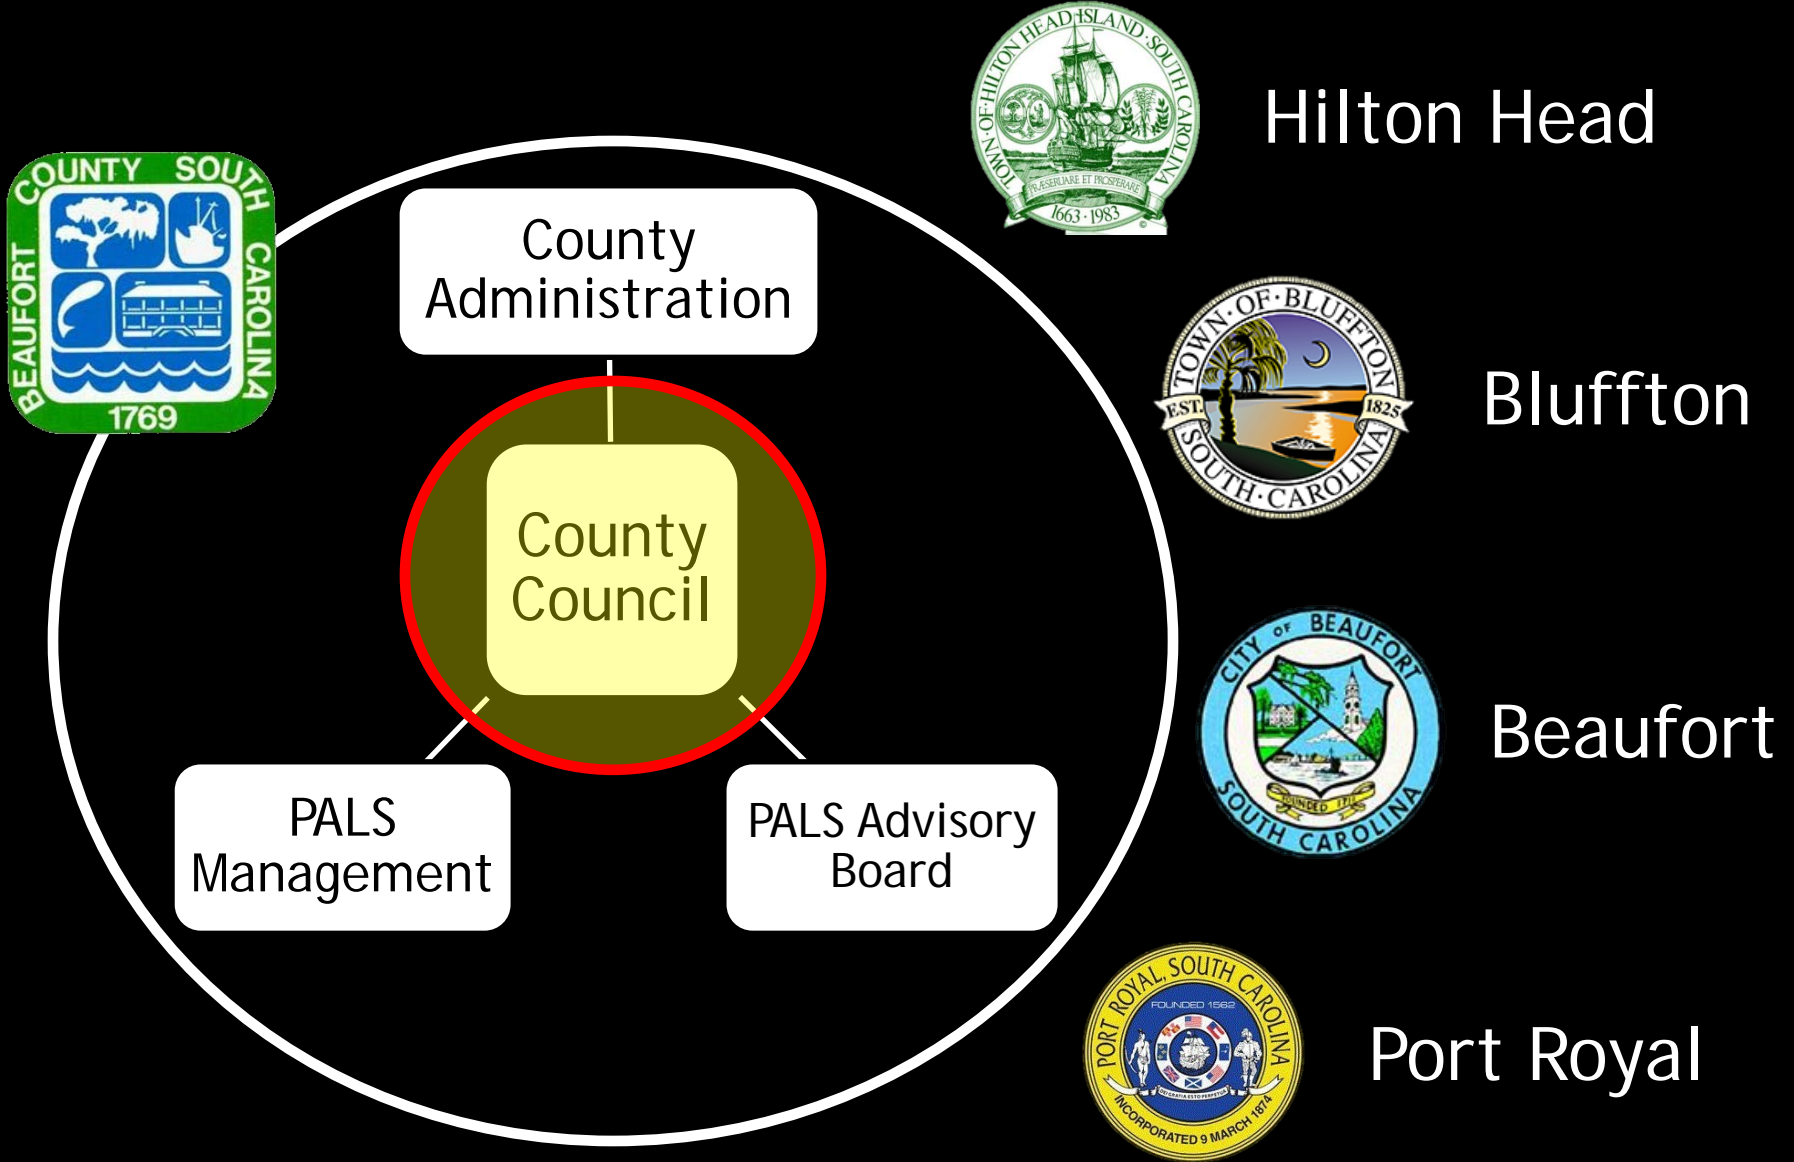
BEAUFORT COUNTY SOUTH CAROLINA
1769

County Administration

County Council

PALS Management

PALS Advisory Board

TOWN OF HILTON HEAD ISLAND SOUTH CAROLINA
PRÆSERVARE ET PROSPERARE
1663 · 1983

Hilton Head

TOWN OF BLUFFTON SOUTH CAROLINA
EST. 1825

Bluffton

CITY OF BEAUFORT SOUTH CAROLINA
FOUNDED 1711

Beaufort

PORT ROYAL, SOUTH CAROLINA
FOUNDED 1562
INCORPORATED 9 MARCH 1874

Port Royal